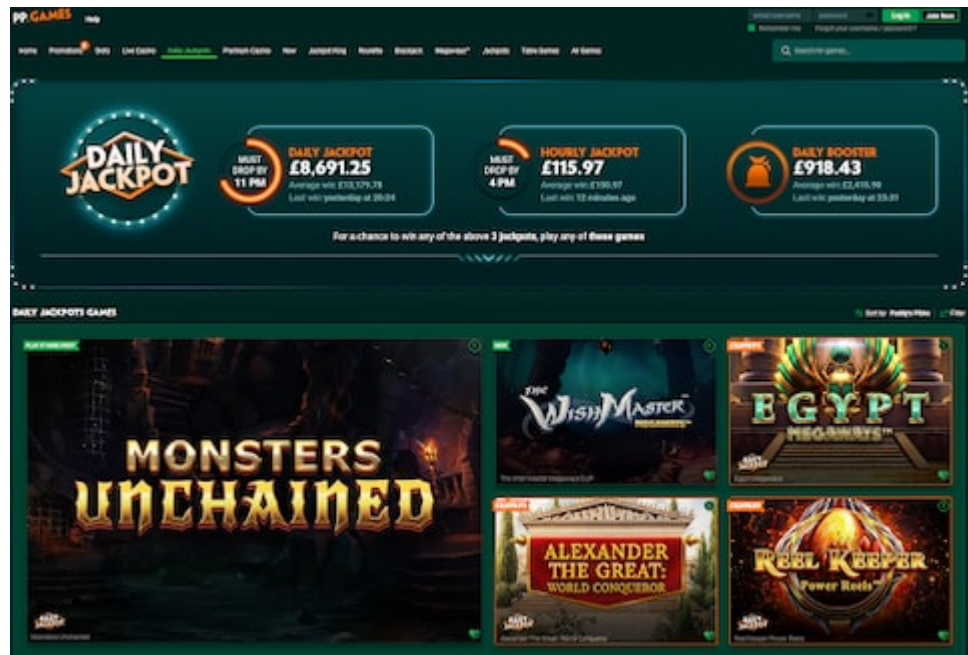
PP GAMES Help

Log In Join Now

Remember me Forgot your username / password?

Home Promotions Slots Live Casino Daily Jackpots Premium Casino New Jackpot King Roulette Blackjack Megaways Jackpots Table Games All Games

Search for games...

DAILY JACKPOT

MUST DROP BY 11 PM

DAILY JACKPOT
£8,691.25
Average win: £10,179.75
Last win: yesterday at 20:24

MUST DROP BY 4 PM

HOURLY JACKPOT
£115.97
Average win: £150.97
Last win: 12 minutes ago

DAILY BOOSTER
£918.43
Average win: £2,410.98
Last win: yesterday at 23:31

For a chance to win any of the above 3 jackpots, play any of these games

DAILY JACKPOTS GAMES

Sort by: Paddy's Picks Filter

MONSTERS UNCHAINED

Monsters Unchained

NEW

THE WISH MASTER MEGAWAYS

The Wish Master Megaways

EGYPT MEGAWAYS

Egypt Megaways

ALEXANDER THE GREAT: WORLD CONQUEROR

Alexander The Great: World Conqueror

REEL KEEPER Power Reels

Reel Keeper Power Reels